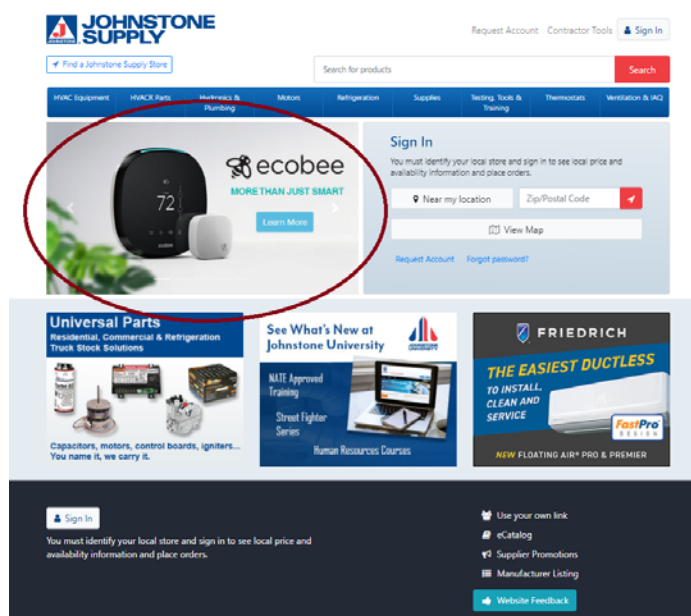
JOHNSTONE SUPPLY

Request Account Contractor Tools Sign In

Find a Johnstone Supply Store

Search for products Search

HVAC Equipment HVACR Parts Hydronics & Plumbing Motors Refrigeration Supplies Testing, Tools & Training Thermostats Ventilation & IAQ

ecobee
MORE THAN JUST SMART
72
Learn More

Sign In
You must identify your local store and sign in to see local price and availability information and place orders.
Near my location Zip/Postal Code
View Map
Request Account Forgot password?

Universal Parts
Residential, Commercial & Refrigeration Truck Stock Solutions
Capacitors, motors, control boards, igniters... You name it, we carry it.

See What's New at Johnstone University
NATE Approved Training
Street Fighter Series
Human Resources Courses

FRIEDRICH
THE EASIEST DUCTLESS
TO INSTALL, CLEAN AND SERVICE
FastPro DESIGN
NEW FLOATING AIR® PRO & PREMIER

Sign In
You must identify your local store and sign in to see local price and availability information and place orders.

Use your own link
eCatalog
Supplier Promotions
Manufacturer Listing
Website Feedback